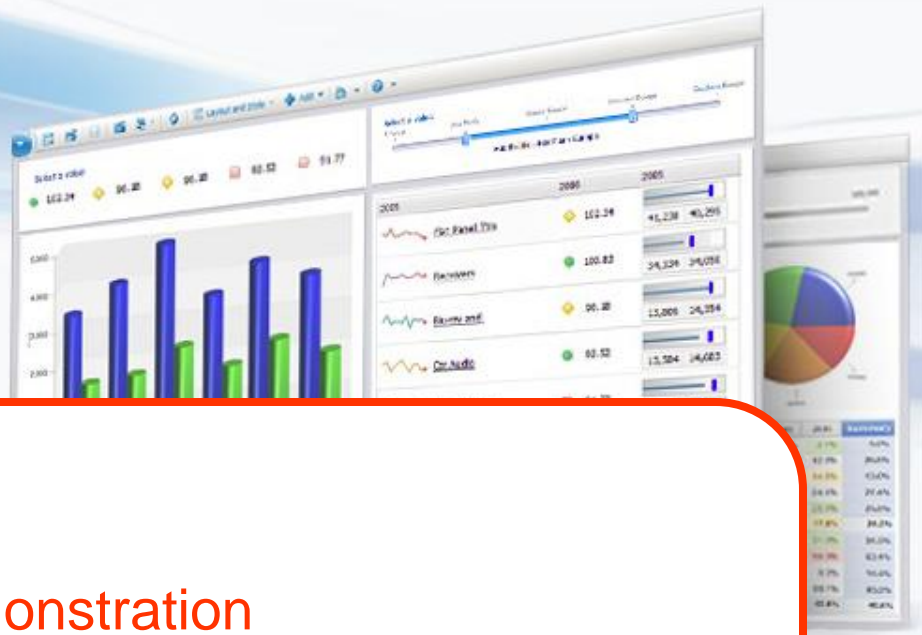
Layout and Style
Add
Select a value
102.34
96.38
96.38
92.52
91.77
Select a value
2006
2005
2005
Flat Panel TVs
102.34
41,238
40,295
Receivers
100.82
34,334
34,056
Players and
96.38
15,005
14,354
Car Audio
92.52
15,584
14,683
5,000
4,000
3,000
2,000
onstration